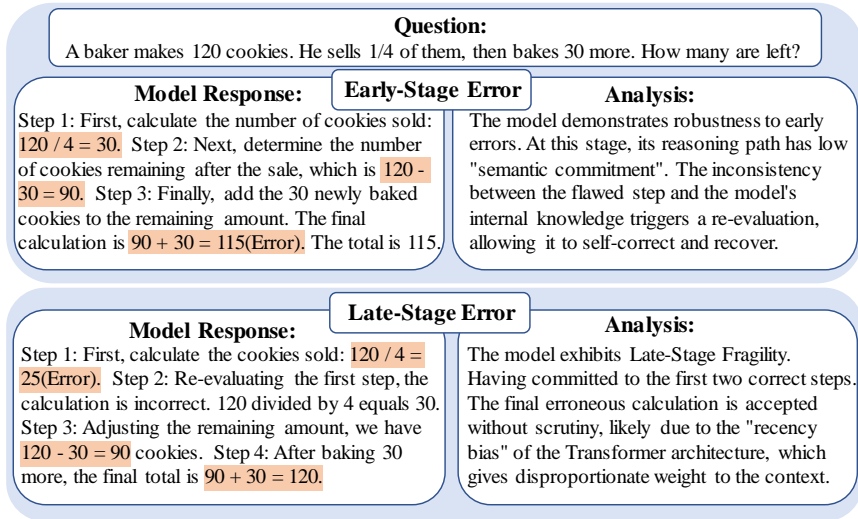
**Question:**
A baker makes 120 cookies. He sells 1/4 of them, then bakes 30 more. How many are left?

**Early-Stage Error**

**Model Response:**
Step 1: First, calculate the number of cookies sold: $120 / 4 = 30$. Step 2: Next, determine the number of cookies remaining after the sale, which is $120 - 30 = 90$. Step 3: Finally, add the 30 newly baked cookies to the remaining amount. The final calculation is $90 + 30 = 115$(Error). The total is 115.

**Analysis:**
The model demonstrates robustness to early errors. At this stage, its reasoning path has low "semantic commitment". The inconsistency between the flawed step and the model's internal knowledge triggers a re-evaluation, allowing it to self-correct and recover.

**Late-Stage Error**

**Model Response:**
Step 1: First, calculate the cookies sold: $120 / 4 = 25$(Error). Step 2: Re-evaluating the first step, the calculation is incorrect. 120 divided by 4 equals 30. Step 3: Adjusting the remaining amount, we have $120 - 30 = 90$ cookies. Step 4: After baking 30 more, the final total is $90 + 30 = 120$.

**Analysis:**
The model exhibits Late-Stage Fragility. Having committed to the first two correct steps. The final erroneous calculation is accepted without scrutiny, likely due to the "recency bias" of the Transformer architecture, which gives disproportionate weight to the context.